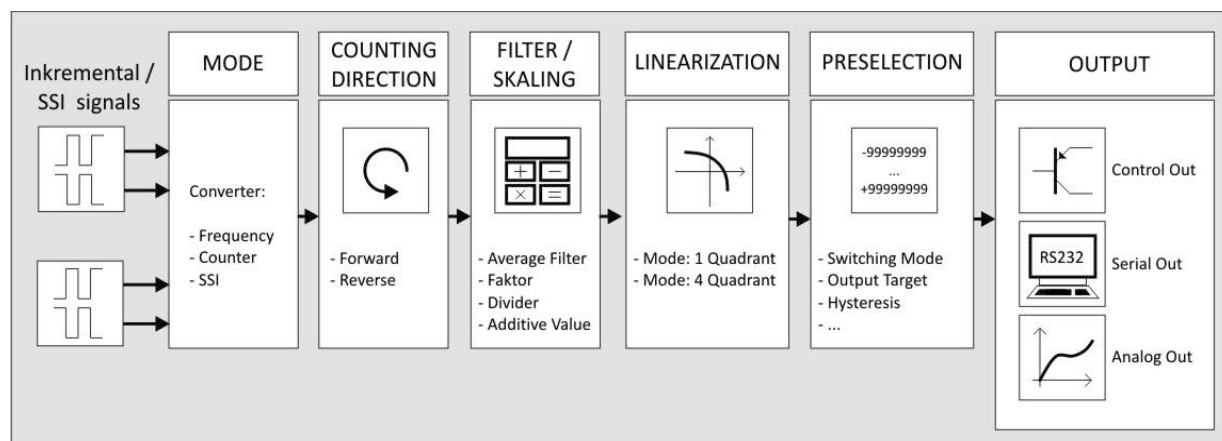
Inkremental / SSI signals

MODE

Converter:

- Frequency
- Counter
- SSI

COUNTING DIRECTION

- Forward
- Reverse

FILTER / SKALING

+ −
× =

- Average Filter
- Faktor
- Divider
- Additive Value

LINEARIZATION

- Mode: 1 Quadrant
- Mode: 4 Quadrant

PRESELECTION

-99999999
...
+99999999

- Switching Mode
- Output Target
- Hysteresis
- ...

OUTPUT

Control Out

RS232

Serial Out

Analog Out